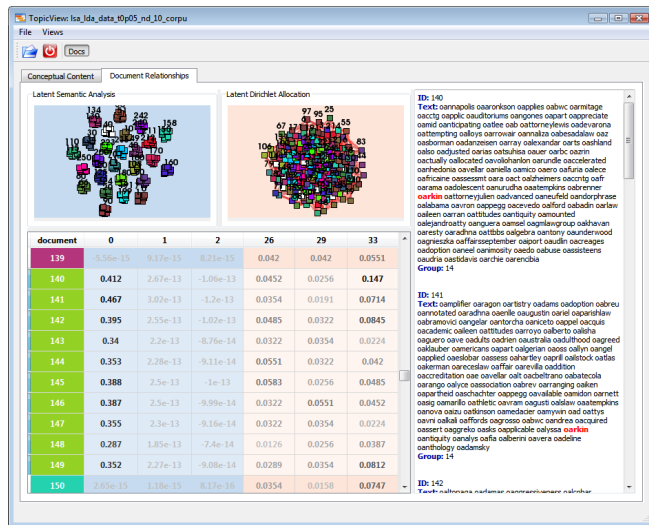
TopicView: lsa_lda_data_t0p05_nd_10_corpu

File Views

Docs

Conceptual Content | Document Relationships

Latent Semantic Analysis

Latent Dirichlet Allocation

| document | 0 | 1 | 2 | 26 | 29 | 33 |
|---|---|---|---|---|---|---|
| 139 | -5.56e-15 | 9.17e-15 | 8.21e-15 | 0.042 | 0.042 | 0.0551 |
| 140 | 0.412 | 2.67e-13 | -1.06e-13 | 0.0452 | 0.0256 | 0.147 |
| 141 | 0.467 | 3.02e-13 | -1.2e-13 | 0.0354 | 0.0191 | 0.0714 |
| 142 | 0.395 | 2.55e-13 | -1.02e-13 | 0.0485 | 0.0322 | 0.0845 |
| 143 | 0.34 | 2.2e-13 | -8.76e-14 | 0.0322 | 0.0354 | 0.042 |
| 144 | 0.353 | 2.28e-13 | -9.11e-14 | 0.0551 | 0.0322 | 0.042 |
| 145 | 0.388 | 2.5e-13 | -1e-13 | 0.0583 | 0.0256 | 0.0485 |
| 146 | 0.387 | 2.5e-13 | -9.99e-14 | 0.0322 | 0.0551 | 0.0452 |
| 147 | 0.355 | 2.3e-13 | -9.16e-14 | 0.0322 | 0.0354 | 0.0322 |
| 148 | 0.287 | 1.85e-13 | -7.4e-14 | 0.0126 | 0.0256 | 0.0387 |
| 149 | 0.352 | 2.27e-13 | -9.08e-14 | 0.0289 | 0.0354 | 0.0812 |
| 150 | 2.63e-15 | 1.18e-15 | 8.17e-16 | 0.0354 | 0.0158 | 0.0747 |

ID: 140
Text: oannapolis oaaronkson oapplies oabwc oarmitage oacctg oapplic oauditoriums oangones oapart oappreciate oamid oanticipating oatlee oab oattorneylewis oadevarona oattempting oalloys oarrowair oannaliza oabesadalaw oaz oasborman oadanzeisen oarray oalexandar oarts oashland oalso oadjusted oarias oatsuhisa oauer oarbc oazrin oactually oallocated oavolohanlon oarundle oaccelerated oanhedonia oavellar oaniella oamico oaero oafuria oalece oafricaine oassessmt oara oact oalzheimers oacntg oafr oarama oadolescent oanurudha oaatempkins oabrenner oarkin oattorneyjulien oadvanced oaneufeld oandorphrase oalabama oavron oappegg oacevedo oafford oabadin oarlaw oaileen oarran oattitudes oantiquity oamounted oalejandroatty oanguera oamsel oagmlawgroup oakhavan oaresty oaradhna oattbbs oalgebra oantony oaunderwood oagnieszka oaffairseptember oaiport oaudlin oacreages oadoption oaneel oanimosity oaedo oabuse oassisteens oaudria oastidavis oarchie oarencibia
Group: 14

ID: 141
Text: oamplifier oaragon oartistry oadams oadoption oabreu oannotated oaradhna oaenlle oaugustin oariel oaparishlaw oabramovici oangelar oantorcha oaniceto oappel oacquis oacademic oaileen oattitudes oarroyo oalberto oath oaguero oave oadults oadrien oaustralia oadulthood oagreed oaklauber oamericans oapart oalgerian oaoss oallyn oangel oapplied oaeslobar oassess oahartley oapril oailstock oatlas oakerman oarecesiaw oaffair oarevilla oaddition oaccreditation oae oavellar oalt oacbeltrano oabatecola oarango oalyce oassociation oabrev oarranging oaiken oapartheid oaschachter oappegg oavailable oamidon oarnett oasg oamarillo oathletic oavram oagusti oalslaw oaatempkins oanova oaizu oatkinson oamedacier oamywin oad oattys oavni oalkali oaffords oagrosso oabwc oandrea oacquired oassert oaggreko oaaks oapplicable oalyssa oarkin oantiquity oanalys oafia oalberini oavera oadeline oanthology oadamsky
Group: 14

ID: 142
Text: naltonena oadamas oanarassiveners oalcobar